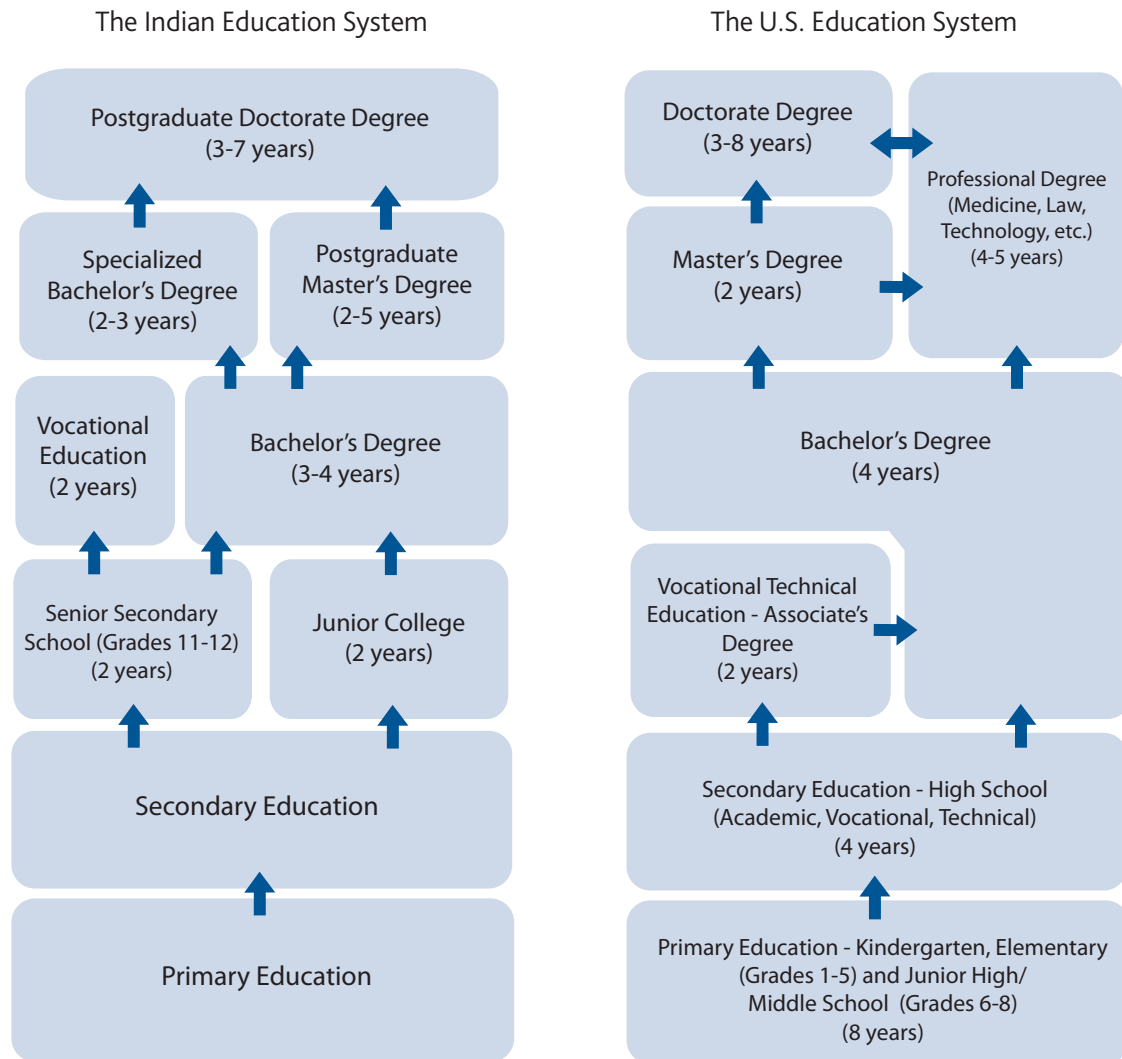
The Indian Education System

Postgraduate Doctorate Degree
(3-7 years)

Specialized Bachelor's Degree
(2-3 years)

Postgraduate Master's Degree
(2-5 years)

Vocational Education
(2 years)

Bachelor's Degree
(3-4 years)

Senior Secondary School (Grades 11-12)
(2 years)

Junior College
(2 years)

Secondary Education

Primary Education

The U.S. Education System

Doctorate Degree
(3-8 years)

Professional Degree
(Medicine, Law, Technology, etc.)
(4-5 years)

Master's Degree
(2 years)

Bachelor's Degree
(4 years)

Vocational Technical Education - Associate's Degree
(2 years)

Secondary Education - High School
(Academic, Vocational, Technical)
(4 years)

Primary Education - Kindergarten, Elementary (Grades 1-5) and Junior High/ Middle School (Grades 6-8)
(8 years)